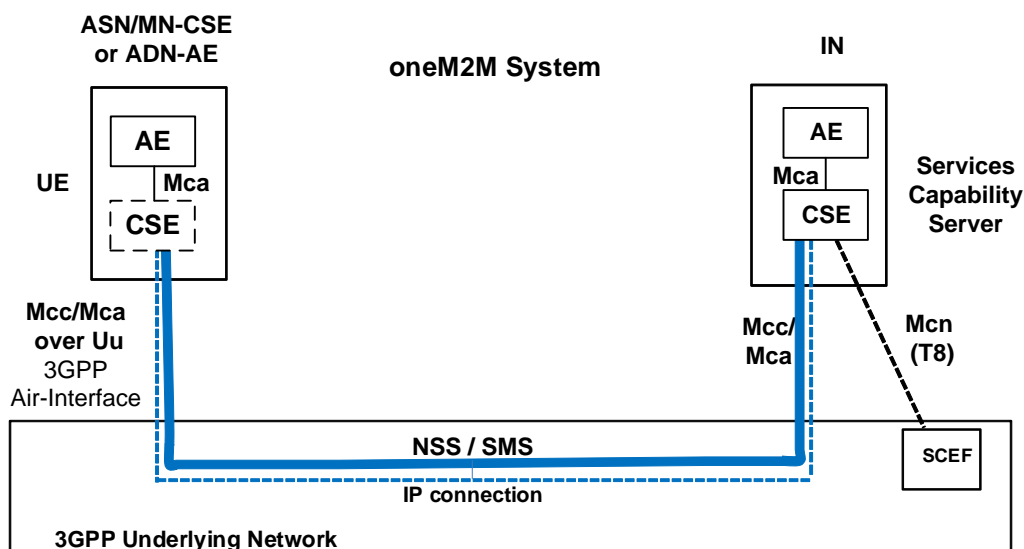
ASN/MN-CSE or ADN-AE

oneM2M System

IN

AE

Mca

CSE

UE

AE

Mca

CSE

Services Capability Server

Mcc/Mca over Uu
3GPP Air-Interface

Mcc/ Mca

Mcn (T8)

NSS / SMS

IP connection

SCEF

3GPP Underlying Network